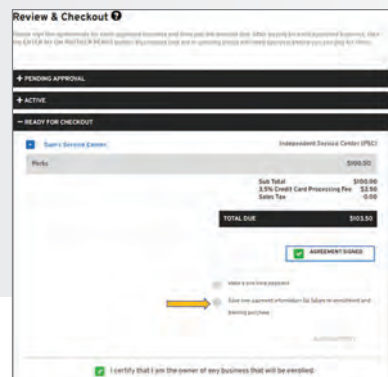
Review & Checkout

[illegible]

+ PENDING APPROVAL

+ ACTIVE

− READY FOR CHECKOUT

Sam's Service Center

Independent Service Center (ISC)

Parts

$100.00

Sub Total $100.00
3.5% Credit Card Processing Fee $3.50
Sales Tax 0.00

TOTAL DUE $103.50

AGREEMENT SIGNED

Make a one time payment

Save new payment information for future re-enrollment and training purchase

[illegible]

I certify that I am the owner of any business that will be enrolled.